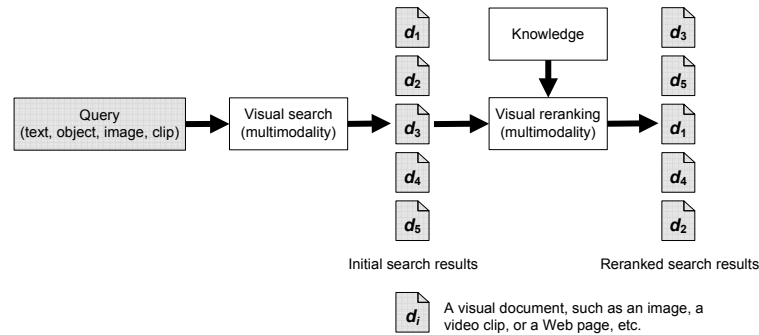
Query
(text, object, image, clip)

Visual search
(multimodality)

$d_1$
$d_2$
$d_3$
$d_4$
$d_5$

Initial search results

Knowledge

Visual reranking
(multimodality)

$d_3$
$d_5$
$d_1$
$d_4$
$d_2$

Reranked search results

$d_i$ A visual document, such as an image, a video clip, or a Web page, etc.